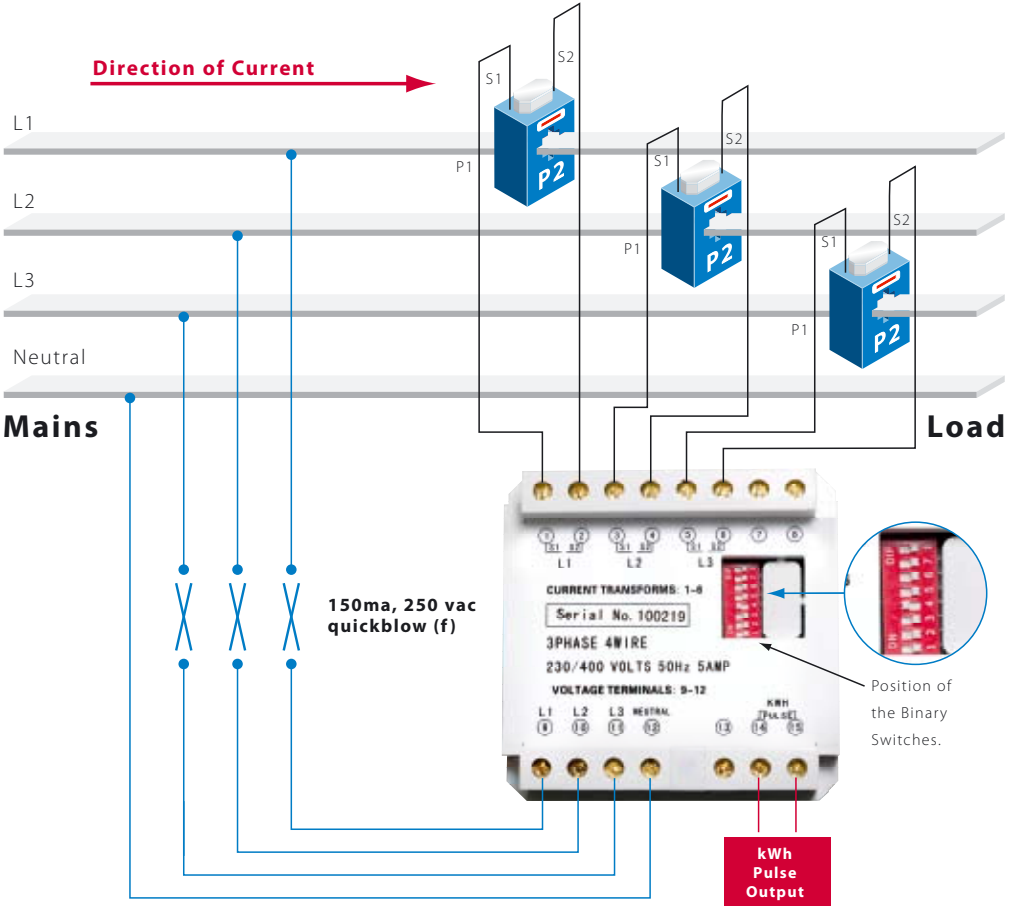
Direction of Current

L1

L2

L3

Neutral

Mains

Load

S1 S2 P1 P2

S1 S2 P1 P2

S1 S2 P1 P2

1 2 3 4 5 6 7 8

S1 S2 S1 S2 S1 S2

L1 L2 L3

CURRENT TRANSFORMS: 1-6

Serial No. 100219

3PHASE 4WIRE

230/400 VOLTS 50Hz 5AMP

VOLTAGE TERMINALS: 9-12

L1 L2 L3 NEUTRAL

9 10 11 12 13 14 15

KWH PULSE

150ma, 250 vac quickblow (f)

Position of the Binary Switches.

ON 1 2 3

kWh Pulse Output